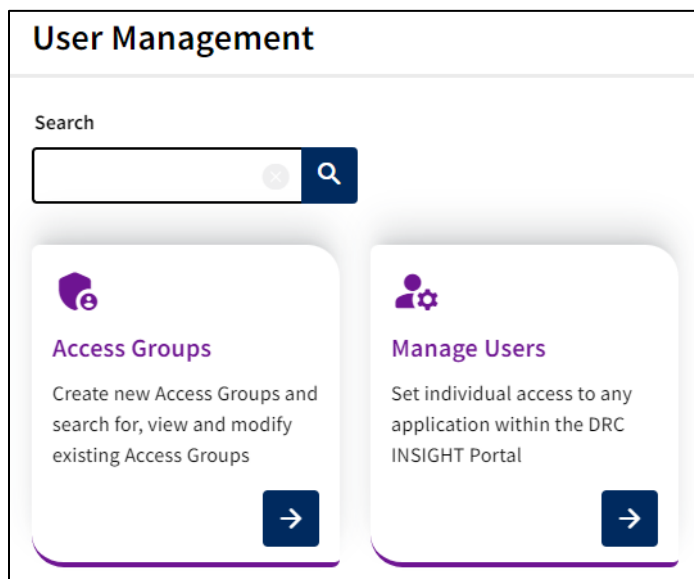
User Management

Search

Access Groups

Create new Access Groups and search for, view and modify existing Access Groups

Manage Users

Set individual access to any application within the DRC INSIGHT Portal